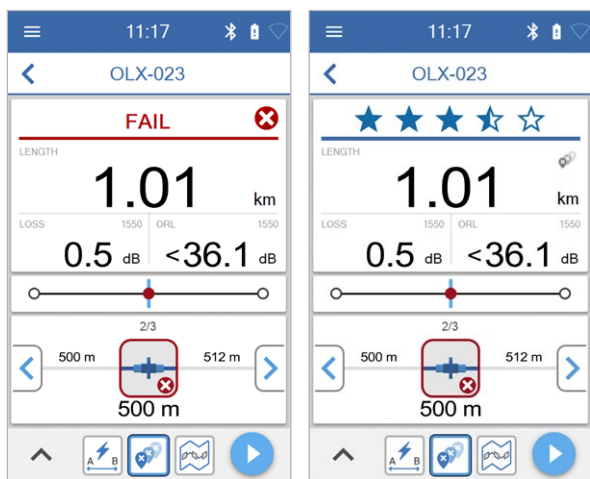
11:17

OLX-023

FAIL

LENGTH

1.01 km

LOSS 1550

0.5 dB

ORL 1550

<36.1 dB

2/3

500 m

512 m

500 m

A B

11:17

OLX-023

LENGTH

1.01 km

LOSS 1550

0.5 dB

ORL 1550

<36.1 dB

2/3

500 m

512 m

500 m

A B